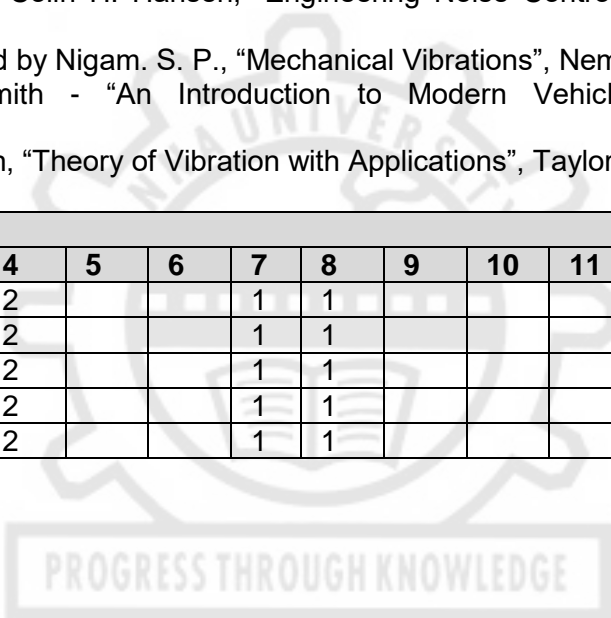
Colin H. Hansen, "Engineering Noise Control

d by Nigam. S. P., "Mechanical Vibrations", Nem
mith - "An Introduction to Modern Vehicl

n, "Theory of Vibration with Applications", Taylor

| 4 | 5 | 6 | 7 | 8 | 9 | 10 | 11 |
|---|---|---|---|---|---|---|---|
| 2 | | | 1 | 1 | | | |
| 2 | | | 1 | 1 | | | |
| 2 | | | 1 | 1 | | | |
| 2 | | | 1 | 1 | | | |
| 2 | | | 1 | 1 | | | |

PROGRESS THROUGH KNOWLEDGE